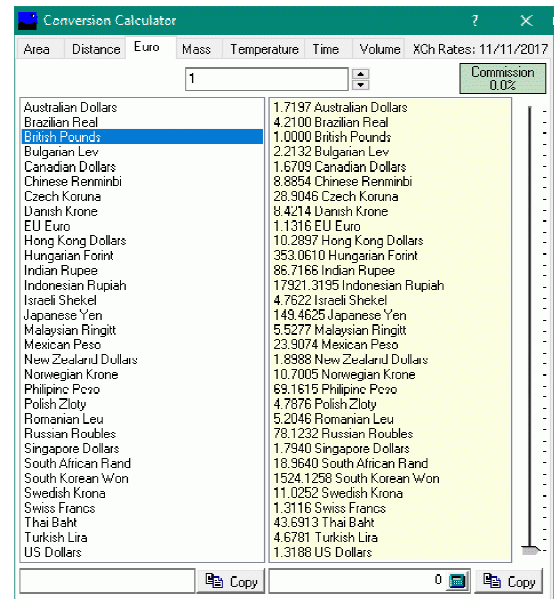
Conversion Calculator ? ×

Area | Distance | Euro | Mass | Temperature | Time | Volume | XCh Rates: 11/11/2017

1

Commission 0.0%

Australian Dollars
Brazilian Real
British Pounds
Bulgarian Lev
Canadian Dollars
Chinese Renminbi
Czech Koruna
Danish Krone
EU Euro
Hong Kong Dollars
Hungarian Forint
Indian Rupee
Indonesian Rupiah
Israeli Shekel
Japanese Yen
Malaysian Ringitt
Mexican Peso
New Zealand Dollars
Norwegian Krone
Philipine Peso
Polish Zloty
Romanian Leu
Russian Roubles
Singapore Dollars
South African Rand
South Korean Won
Swedish Krona
Swiss Francs
Thai Baht
Turkish Lira
US Dollars

1.7197 Australian Dollars
4.2100 Brazilian Real
1.0000 British Pounds
2.2132 Bulgarian Lev
1.6709 Canadian Dollars
8.8854 Chinese Renminbi
28.9046 Czech Koruna
8.4214 Danish Krone
1.1316 EU Euro
10.2897 Hong Kong Dollars
353.0610 Hungarian Forint
86.7166 Indian Rupee
17921.3195 Indonesian Rupiah
4.7622 Israeli Shekel
149.4625 Japanese Yen
5.5277 Malaysian Ringitt
23.9074 Mexican Peso
1.8988 New Zealand Dollars
10.7005 Norwegian Krone
69.1615 Philipine Peso
4.7876 Polish Zloty
5.2046 Romanian Leu
78.1232 Russian Roubles
1.7940 Singapore Dollars
18.9640 South African Rand
1524.1258 South Korean Won
11.0252 Swedish Krona
1.3116 Swiss Francs
43.6913 Thai Baht
4.6781 Turkish Lira
1.3188 US Dollars

Copy

0

Copy